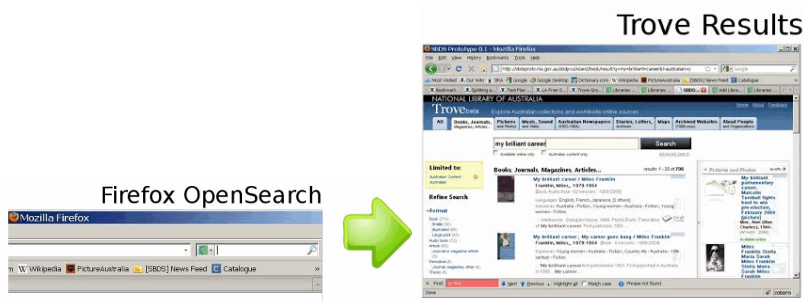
Trove Results

Firefox OpenSearch

Mozilla Firefox

Wikipedia PictureAustralia [SBDS] News Feed Catalogue

SBDS Prototype 0.1 - Mozilla Firefox

File Edit View History Bookmarks Tools Help

NATIONAL LIBRARY OF AUSTRALIA

Trove beta

All | Books, Journals, Magazines, Articles | Pictures and Photos | Music, Sound and Video | Australian Newspapers | Diaries, Letters, Archives | Maps | Archived Websites | About People and Organisations

my brilliant career

Search

Limited to:

Refine Search

Books, Journals, Magazines, Articles...

My brilliant career / Miles Franklin

Franklin, Miles, 1879-1954

My brilliant career / My career goes bung / Miles Franklin

Franklin, Miles, 1879-1954

My brilliant career

Franklin, Miles, 1879-1954

Pictures and Photos

My brilliant career

Done